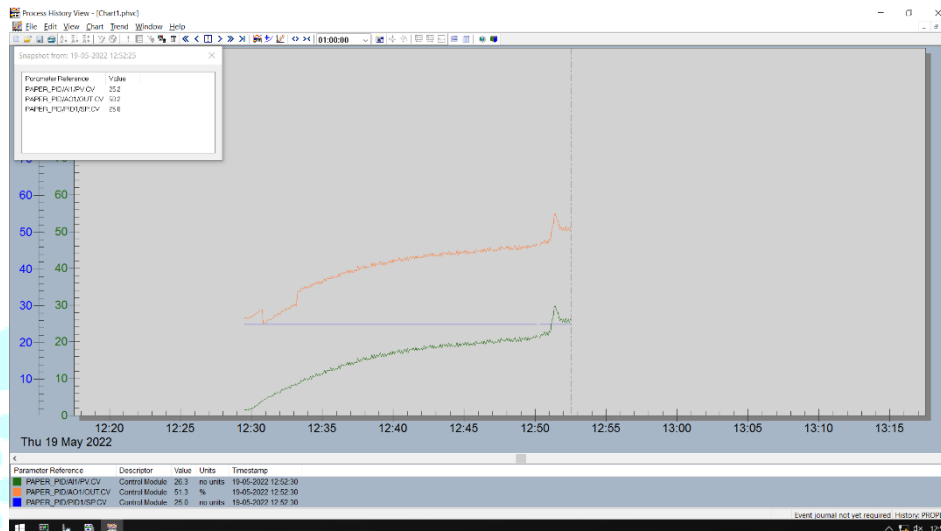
Process History View - [Chart1.phvc]

File Edit View Chart Trend Window Help

01:00:00

Snapshot from: 19-05-2022 12:52:25

| Parameter Reference | Value |
|---|---|
| PAPER_PID/AI1/PV.CV | 25.2 |
| PAPER_PID/AO1/OUT.CV | 50.2 |
| PAPER_PID/PID1/SP.CV | 25.0 |

60 60
50 50
40 40
30 30
20 20
10 10
0 0

12:20 12:25 12:30 12:35 12:40 12:45 12:50 12:55 13:00 13:05 13:10 13:15

Thu 19 May 2022

| Parameter Reference | Descriptor | Value | Units | Timestamp |
|---|---|---|---|---|
| PAPER_PID/AI1/PV.CV | Control Module | 26.3 | no units | 19-05-2022 12:52:30 |
| PAPER_PID/AO1/OUT.CV | Control Module | 51.3 | % | 19-05-2022 12:52:30 |
| PAPER_PID/PID1/SP.CV | Control Module | 25.0 | no units | 19-05-2022 12:52:30 |

Event journal not yet required History: PROP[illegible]